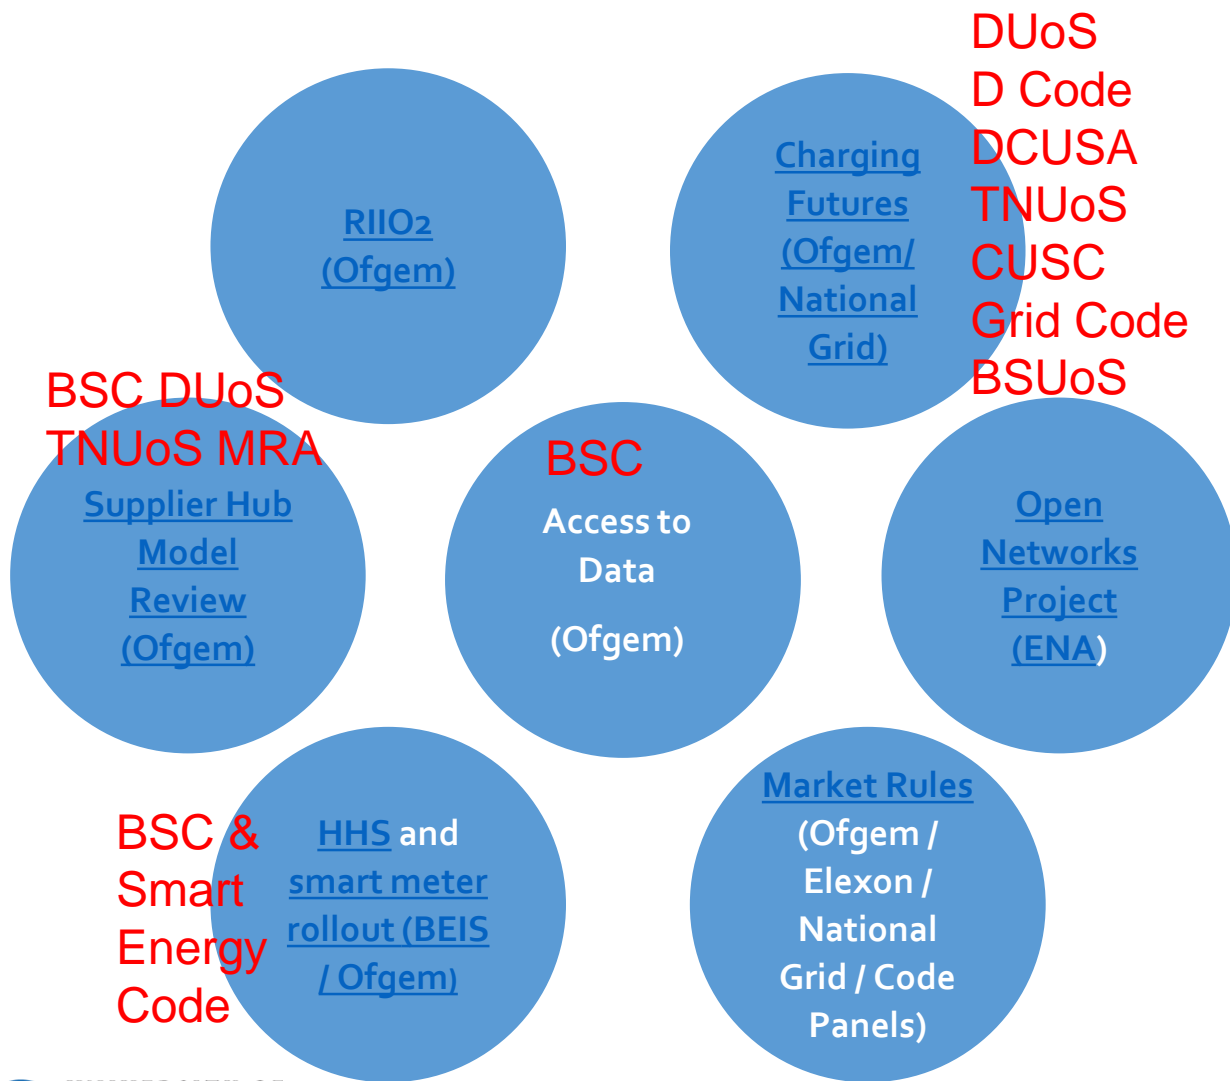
DUoS
D Code
DCUSA
TNUoS
CUSC
Grid Code
BSUoS

RIIO2 (Ofgem)

Charging Futures (Ofgem/ National Grid)

BSC DUoS TNUoS MRA
Supplier Hub Model Review (Ofgem)

BSC
Access to Data
(Ofgem)

Open Networks Project (ENA)

BSC & Smart Energy Code
HHS and smart meter rollout (BEIS / Ofgem)

Market Rules (Ofgem / Elexon / National Grid / Code Panels)

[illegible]